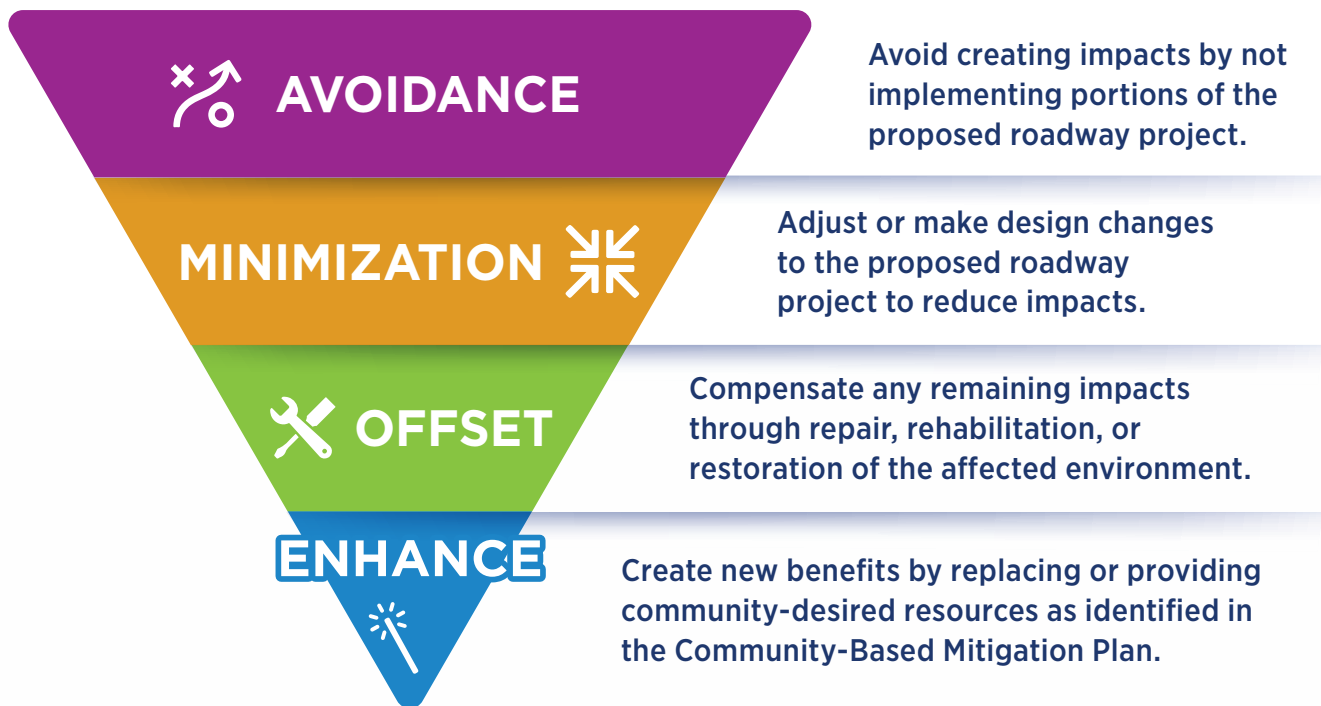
AVOIDANCE

Avoid creating impacts by not implementing portions of the proposed roadway project.

MINIMIZATION

Adjust or make design changes to the proposed roadway project to reduce impacts.

OFFSET

Compensate any remaining impacts through repair, rehabilitation, or restoration of the affected environment.

ENHANCE

Create new benefits by replacing or providing community-desired resources as identified in the Community-Based Mitigation Plan.